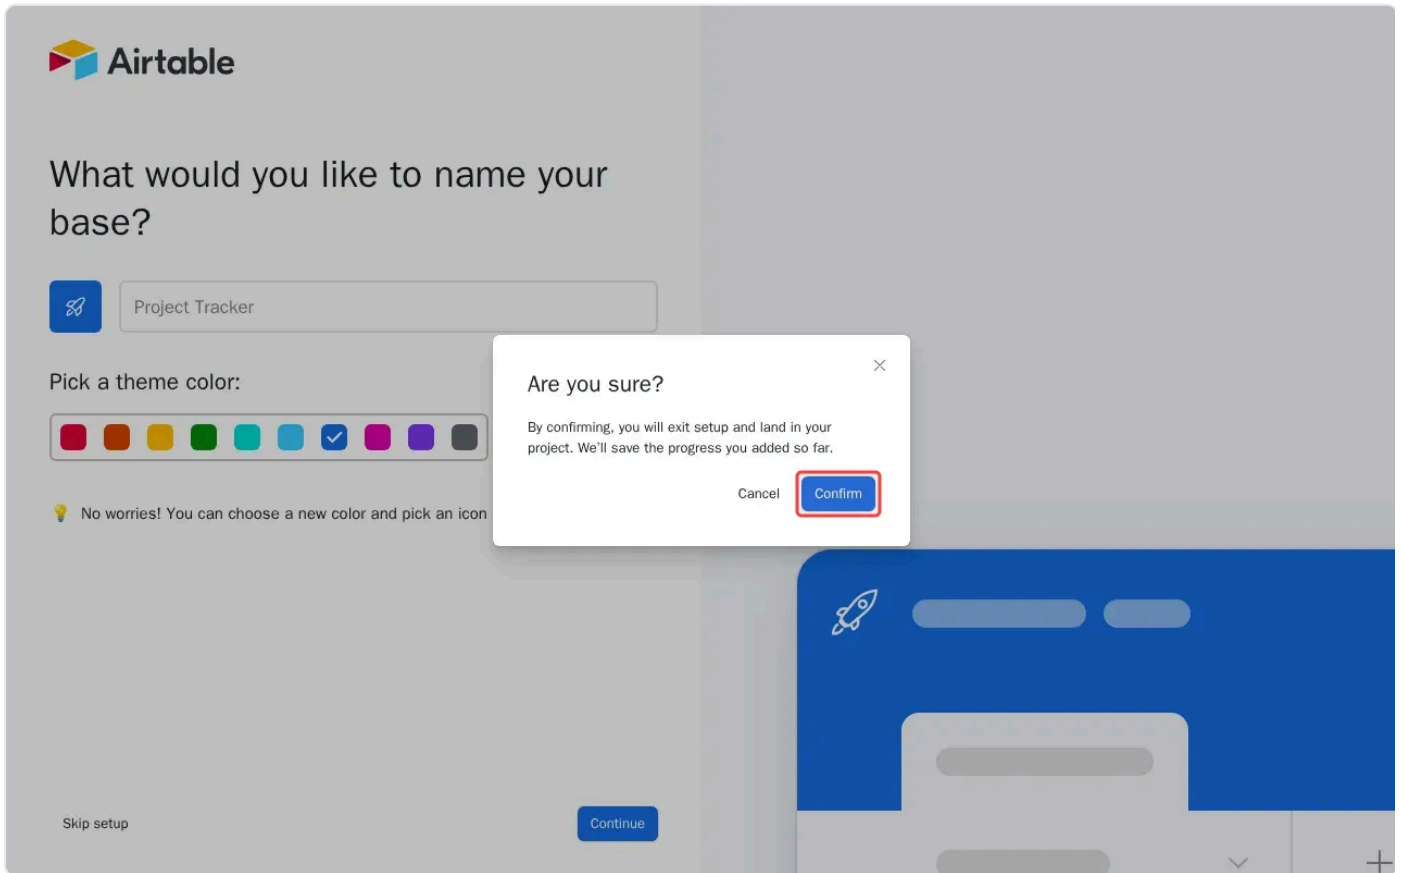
Airtable

What would you like to name your base?

Project Tracker

Pick a theme color:

No worries! You can choose a new color and pick an icon

Skip setup

Continue

Are you sure?

By confirming, you will exit setup and land in your project. We'll save the progress you added so far.

Cancel

Confirm